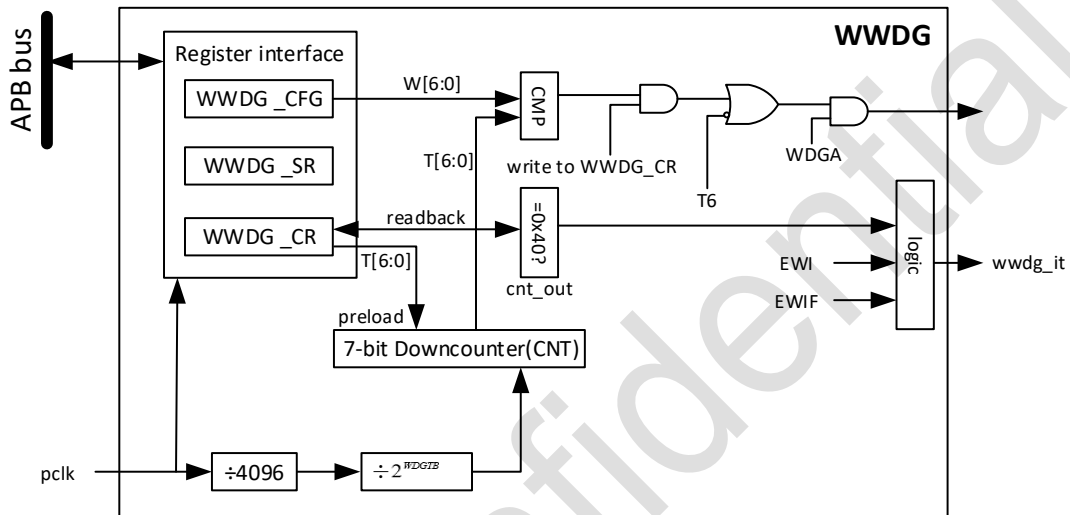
APB bus

WWDG

Register interface

WWDG _CFG

WWDG _SR

WWDG _CR

W[6:0]

CMP

T[6:0]

write to WWDG_CR

T6

WDGA

readback

=0x40?

cnt_out

T[6:0]

logic

EWI

EWIF

wwdg_it

preload

7-bit Downcounter(CNT)

pclk

÷4096

$\div 2^{WDGTB}$

Confidential